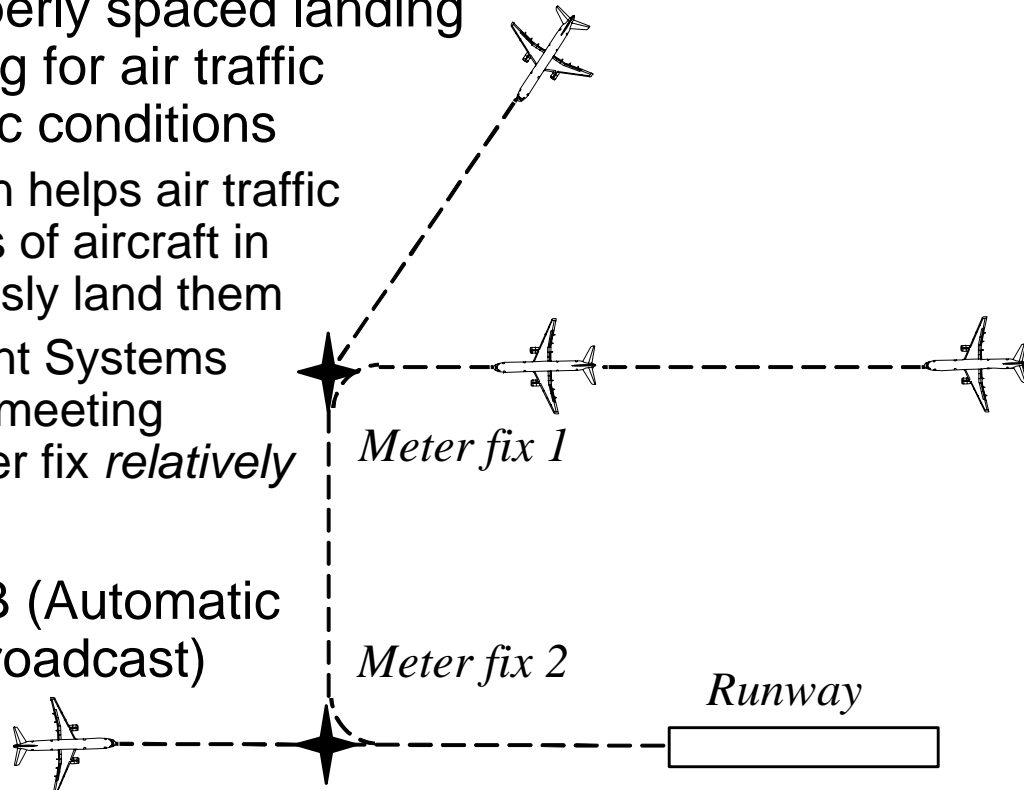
perly spaced landing
g for air traffic
c conditions

n helps air traffic
s of aircraft in
sly land them

nt Systems
meeting
er fix *relatively*

3 (Automatic
roadcast)

*Meter fix 1*

*Meter fix 2*

*Runway*